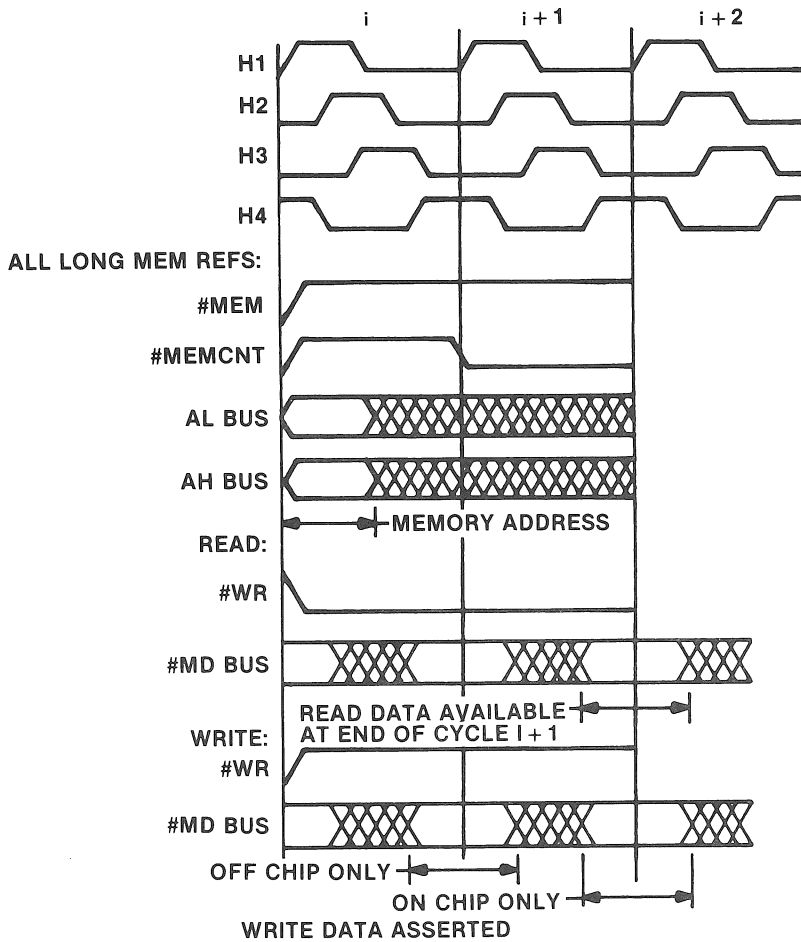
i
i + 1
i + 2
H1
H2
H3
H4
ALL LONG MEM REFS:
#MEM
#MEMCNT
AL BUS
AH BUS
MEMORY ADDRESS
READ:
#WR
#MD BUS
READ DATA AVAILABLE AT END OF CYCLE I + 1
WRITE:
#WR
#MD BUS
OFF CHIP ONLY
ON CHIP ONLY
WRITE DATA ASSERTED